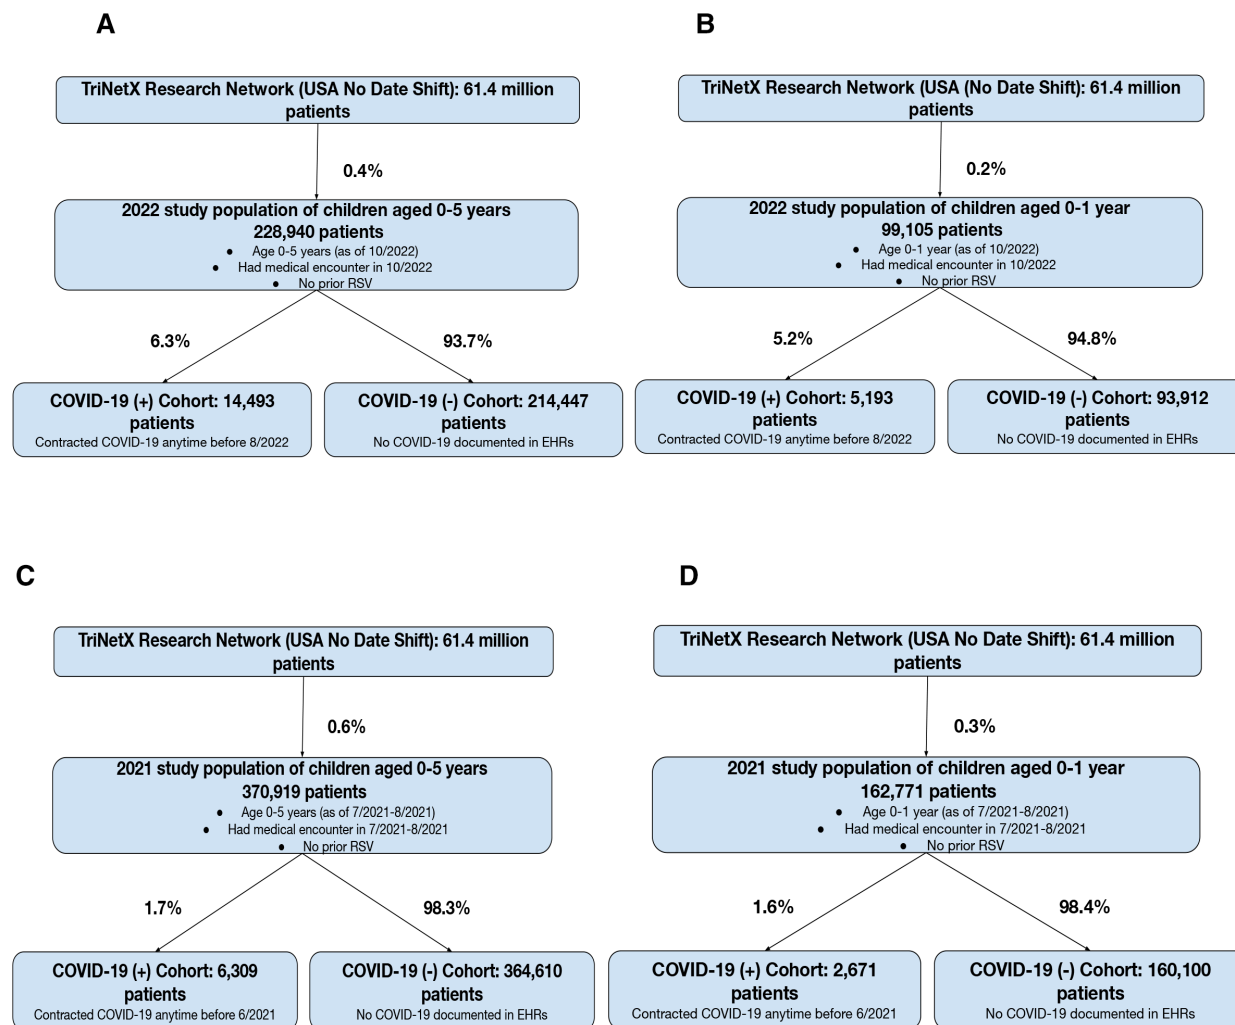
A

TriNetX Research Network (USA No Date Shift): 61.4 million patients

0.4%

2022 study population of children aged 0-5 years
228,940 patients
• Age 0-5 years (as of 10/2022)
• Had medical encounter in 10/2022
• No prior RSV

6.3%

93.7%

COVID-19 (+) Cohort: 14,493 patients
Contracted COVID-19 anytime before 8/2022

COVID-19 (-) Cohort: 214,447 patients
No COVID-19 documented in EHRs

B

TriNetX Research Network (USA (No Date Shift): 61.4 million patients

0.2%

2022 study population of children aged 0-1 year
99,105 patients
• Age 0-1 year (as of 10/2022)
• Had medical encounter in 10/2022
• No prior RSV

5.2%

94.8%

COVID-19 (+) Cohort: 5,193 patients
Contracted COVID-19 anytime before 8/2022

COVID-19 (-) Cohort: 93,912 patients
No COVID-19 documented in EHRs

C

TriNetX Research Network (USA No Date Shift): 61.4 million patients

0.6%

2021 study population of children aged 0-5 years
370,919 patients
• Age 0-5 years (as of 7/2021-8/2021)
• Had medical encounter in 7/2021-8/2021
• No prior RSV

1.7%

98.3%

COVID-19 (+) Cohort: 6,309 patients
Contracted COVID-19 anytime before 6/2021

COVID-19 (-) Cohort: 364,610 patients
No COVID-19 documented in EHRs

D

TriNetX Research Network (USA No Date Shift): 61.4 million patients

0.3%

2021 study population of children aged 0-1 year
162,771 patients
• Age 0-1 year (as of 7/2021-8/2021)
• Had medical encounter in 7/2021-8/2021
• No prior RSV

1.6%

98.4%

COVID-19 (+) Cohort: 2,671 patients
Contracted COVID-19 anytime before 6/2021

COVID-19 (-) Cohort: 160,100 patients
No COVID-19 documented in EHRs